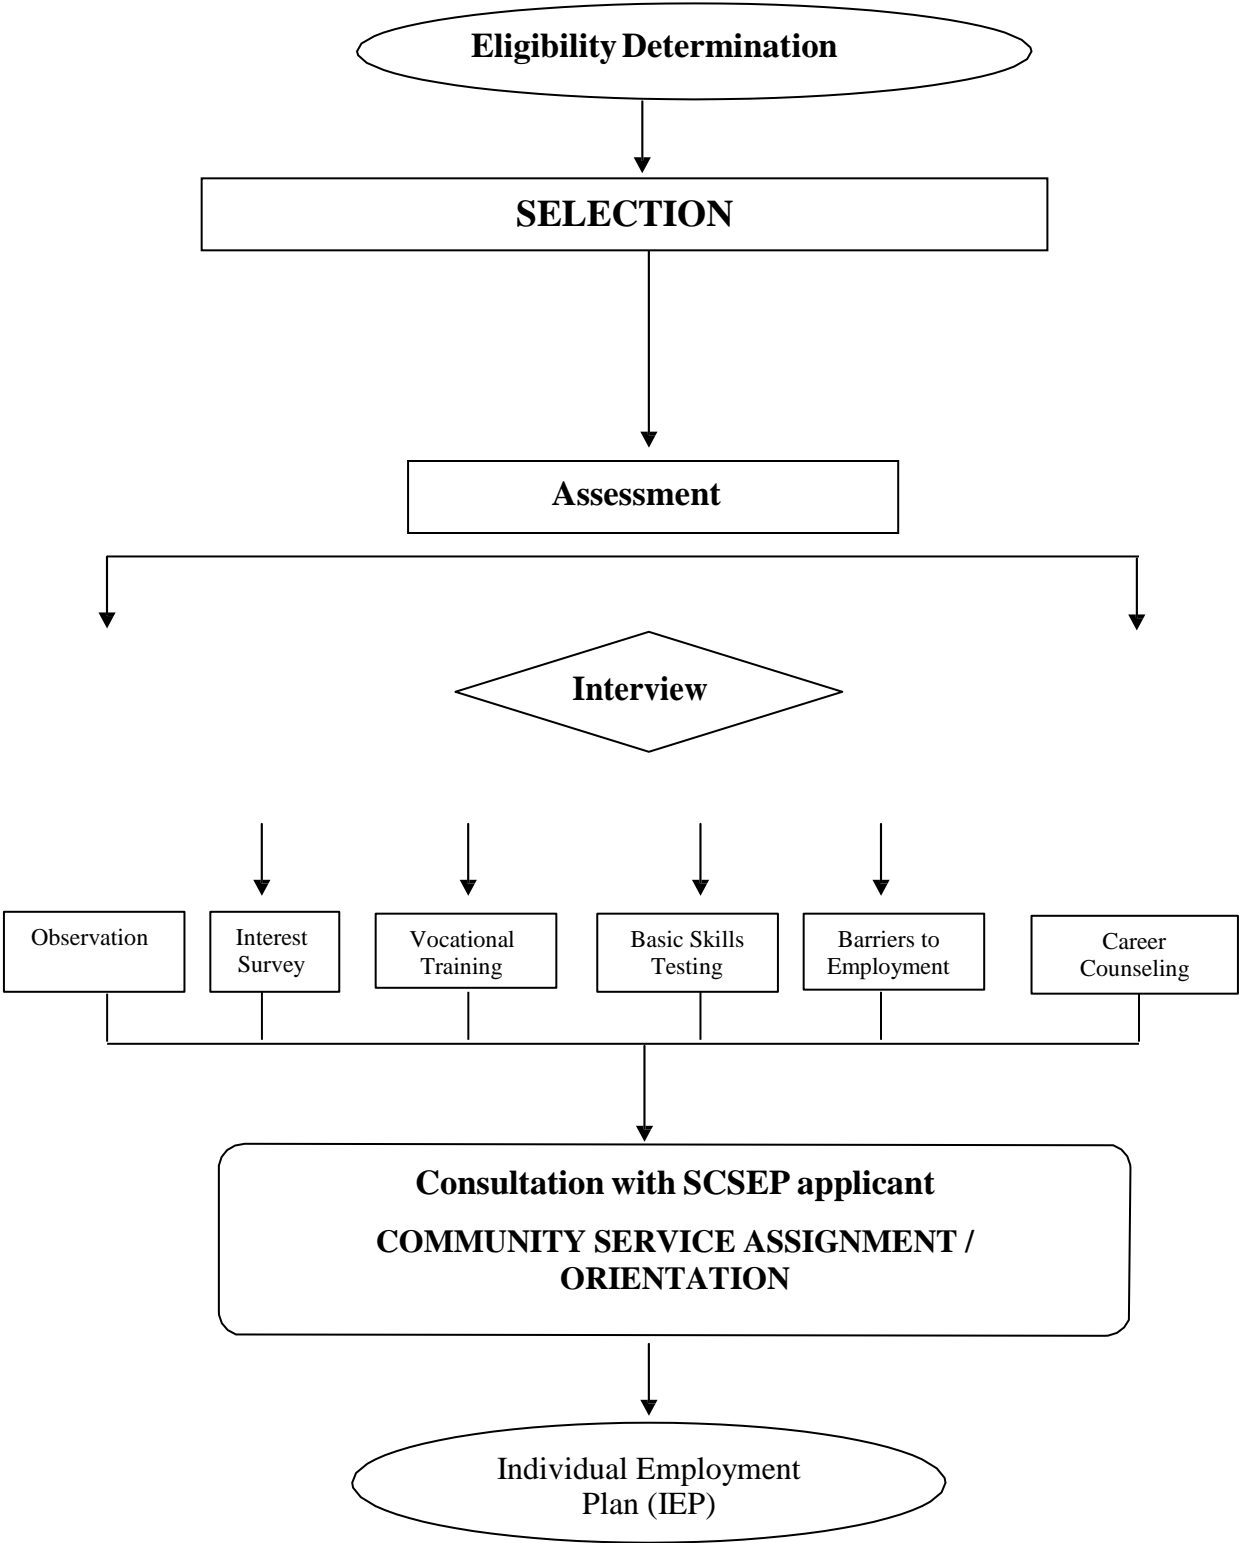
Eligibility Determination

SELECTION

Assessment

Interview

Observation

Interest Survey

Vocational Training

Basic Skills Testing

Barriers to Employment

Career Counseling

Consultation with SCSEP applicant

COMMUNITY SERVICE ASSIGNMENT / ORIENTATION

Individual Employment Plan (IEP)